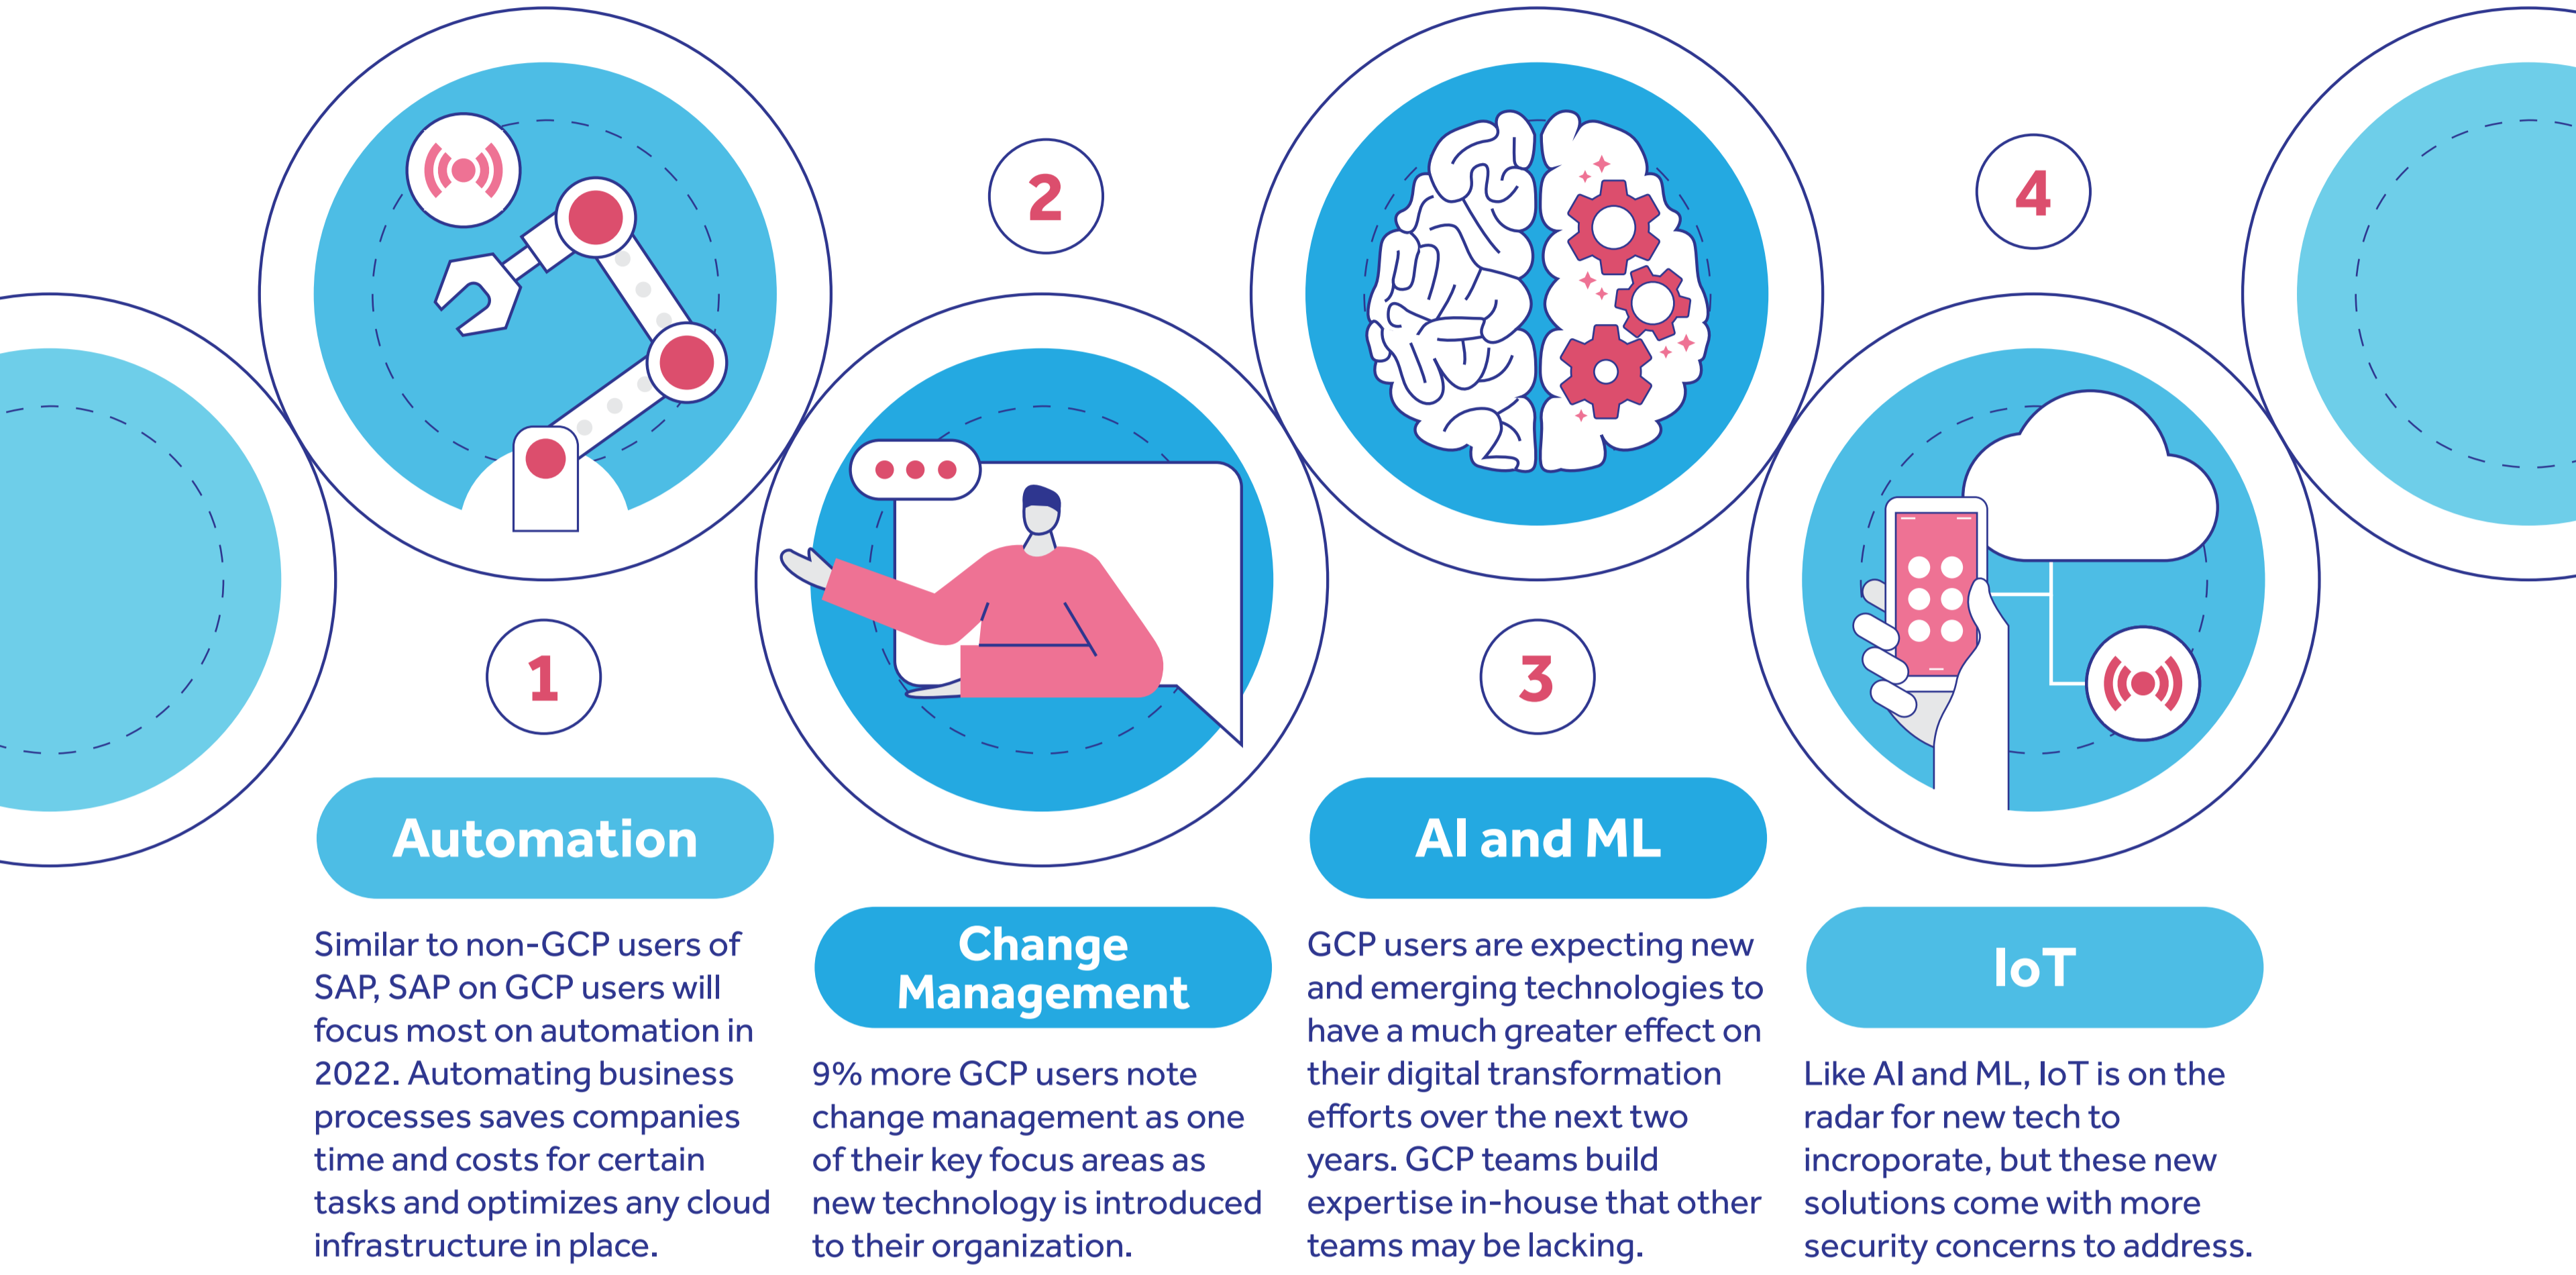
1

Automation

Similar to non-GCP users of SAP, SAP on GCP users will focus most on automation in 2022. Automating business processes saves companies time and costs for certain tasks and optimizes any cloud infrastructure in place.

2

Change Management

9% more GCP users note change management as one of their key focus areas as new technology is introduced to their organization.

3

AI and ML

GCP users are expecting new and emerging technologies to have a much greater effect on their digital transformation efforts over the next two years. GCP teams build expertise in-house that other teams may be lacking.

4

IoT

Like AI and ML, IoT is on the radar for new tech to incroporate, but these new solutions come with more security concerns to address.